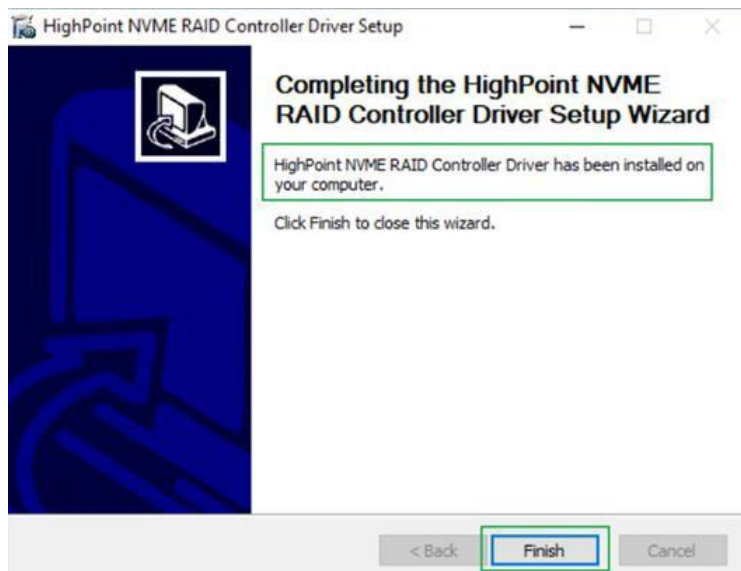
HighPoint NVME RAID Controller Driver Setup

Completing the HighPoint NVME RAID Controller Driver Setup Wizard

HighPoint NVME RAID Controller Driver has been installed on your computer.

Click Finish to close this wizard.

< Back

Finish

Cancel